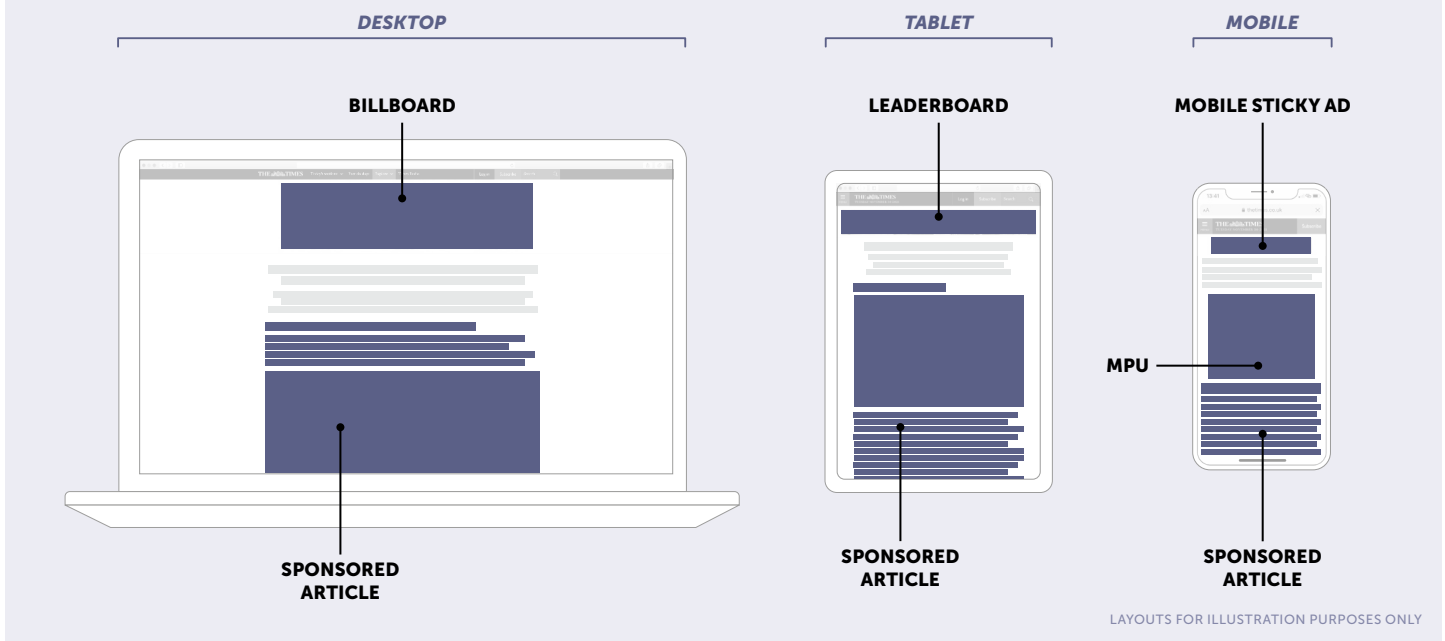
DESKTOP

TABLET

MOBILE

BILLBOARD

LEADERBOARD

MOBILE STICKY AD

THE TIMES

THE TIMES

THE TIMES

MPU

SPONSORED ARTICLE

SPONSORED ARTICLE

SPONSORED ARTICLE

LAYOUTS FOR ILLUSTRATION PURPOSES ONLY